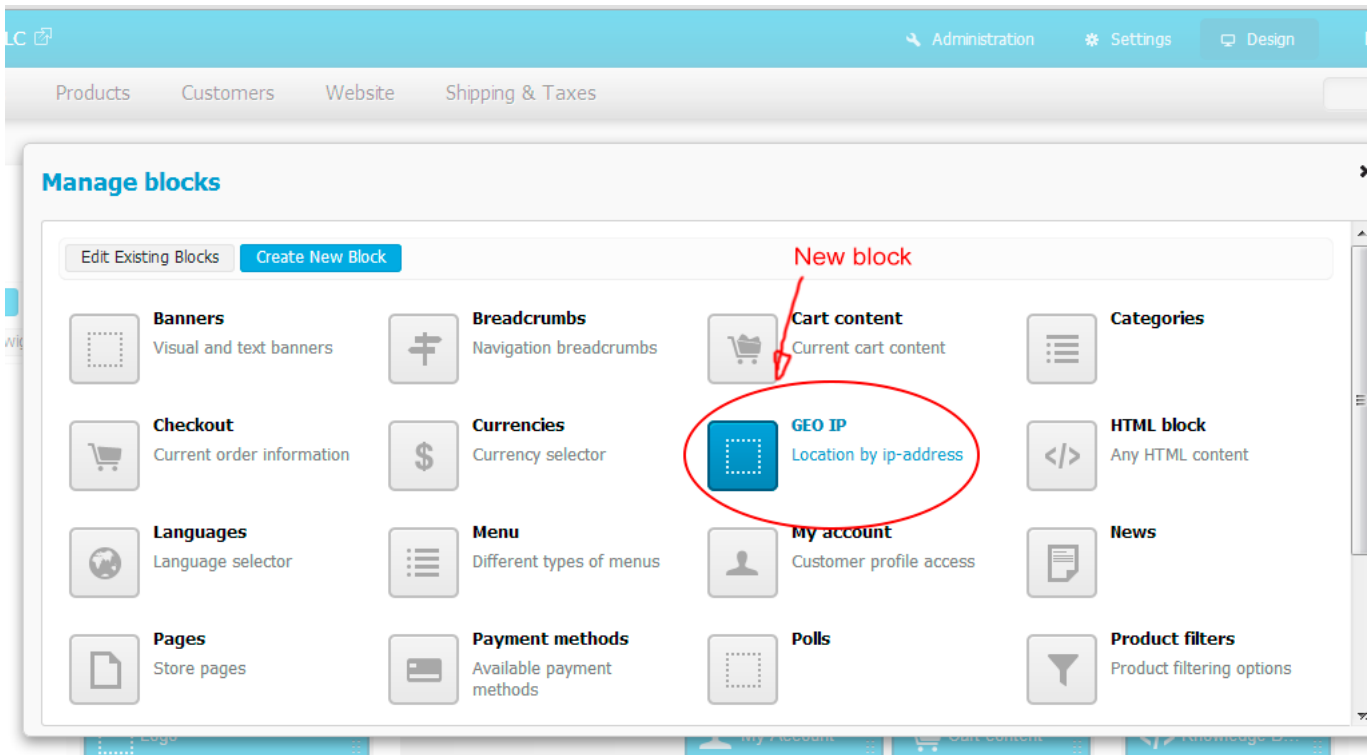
LC

Administration Settings Design

Products Customers Website Shipping & Taxes

Manage blocks

Edit Existing Blocks Create New Block

New block

Banners
Visual and text banners

Breadcrumbs
Navigation breadcrumbs

Cart content
Current cart content

Categories

Checkout
Current order information

Currencies
Currency selector

GEO IP
Location by ip-address

HTML block
Any HTML content

Languages
Language selector

Menu
Different types of menus

My account
Customer profile access

News

Pages
Store pages

Payment methods
Available payment methods

Polls

Product filters
Product filtering options